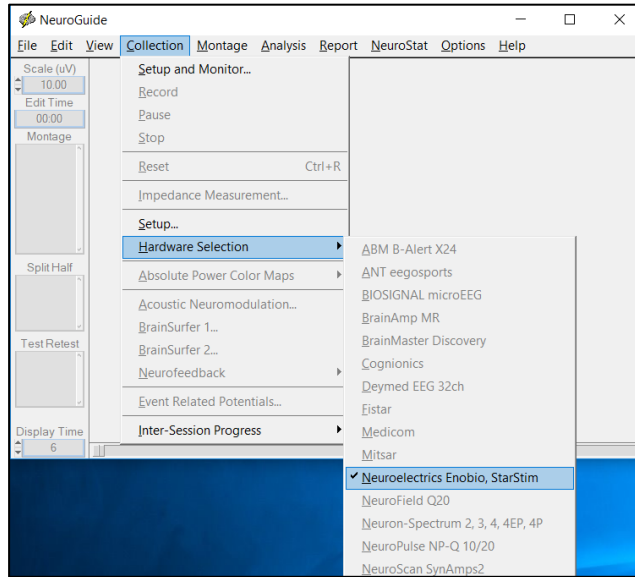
NeuroGuide

File Edit View Collection Montage Analysis Report NeuroStat Options Help

Scale (uV)
10.00
Edit Time
00:00
Montage

Split Half

Test Retest

Display Time
6

Setup and Monitor...
Record
Pause
Stop
Reset Ctrl+R
Impedance Measurement...
Setup...
Hardware Selection
Absolute Power Color Maps
Acoustic Neuromodulation...
BrainSurfer 1...
BrainSurfer 2...
Neurofeedback
Event Related Potentials...
Inter-Session Progress

ABM B-Alert X24
ANT eegosports
BIOSIGNAL microEEG
BrainAmp MR
BrainMaster Discovery
Cognionics
Deymed EEG 32ch
Eistar
Medicom
Mitsar
✔ Neuroelectrics Enobio, StarStim
NeuroField Q20
Neuron-Spectrum 2, 3, 4, 4EP, 4P
NeuroPulse NP-Q 10/20
NeuroScan SynAmps2